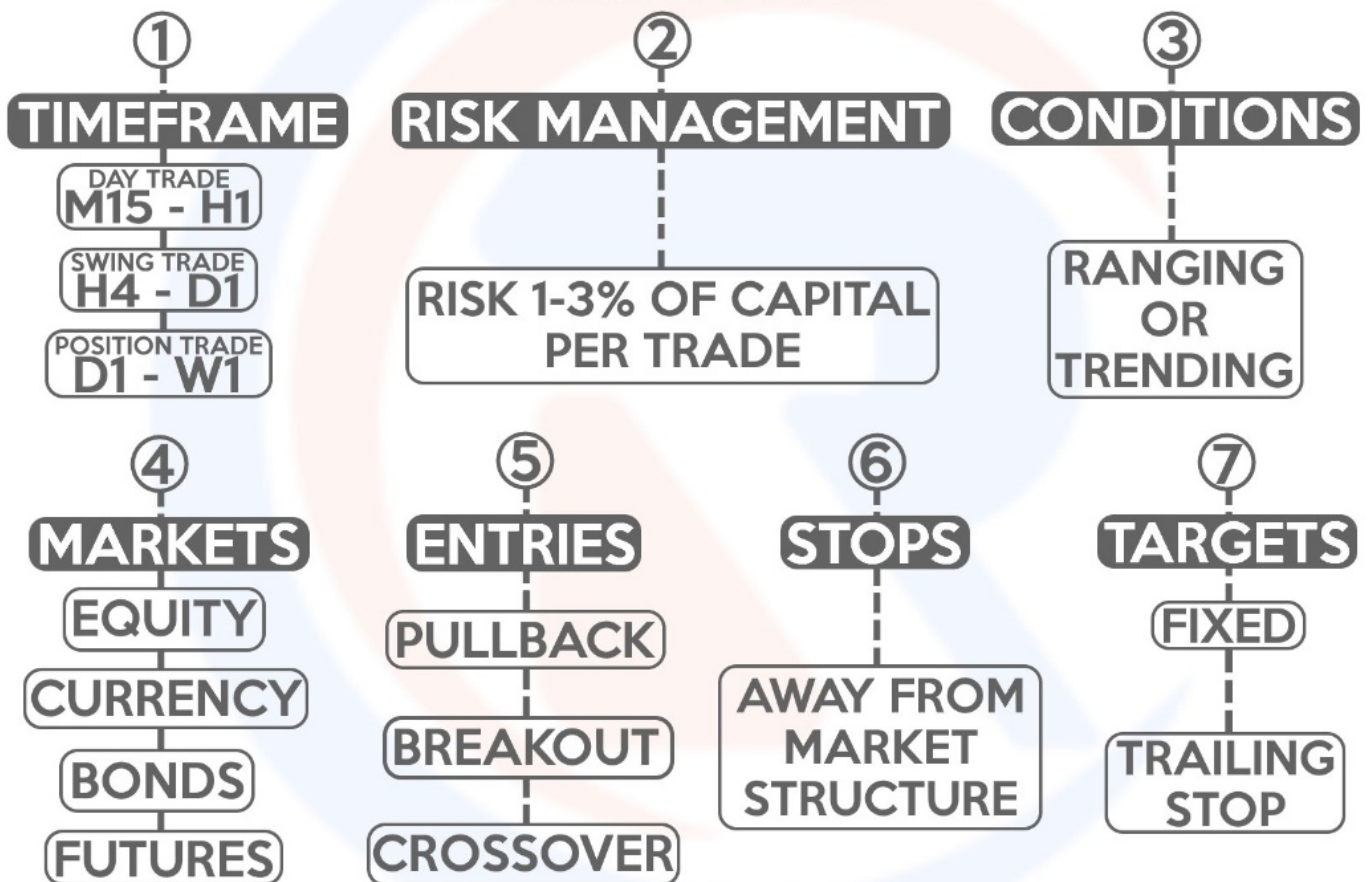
①
TIMEFRAME
DAY TRADE
M15 - H1
SWING TRADE
H4 - D1
POSITION TRADE
D1 - W1

②
RISK MANAGEMENT
RISK 1-3% OF CAPITAL PER TRADE

③
CONDITIONS
RANGING OR TRENDING

④
MARKETS
EQUITY
CURRENCY
BONDS
FUTURES

⑤
ENTRIES
PULLBACK
BREAKOUT
CROSSOVER

⑥
STOPS
AWAY FROM MARKET STRUCTURE

⑦
TARGETS
FIXED
TRAILING STOP